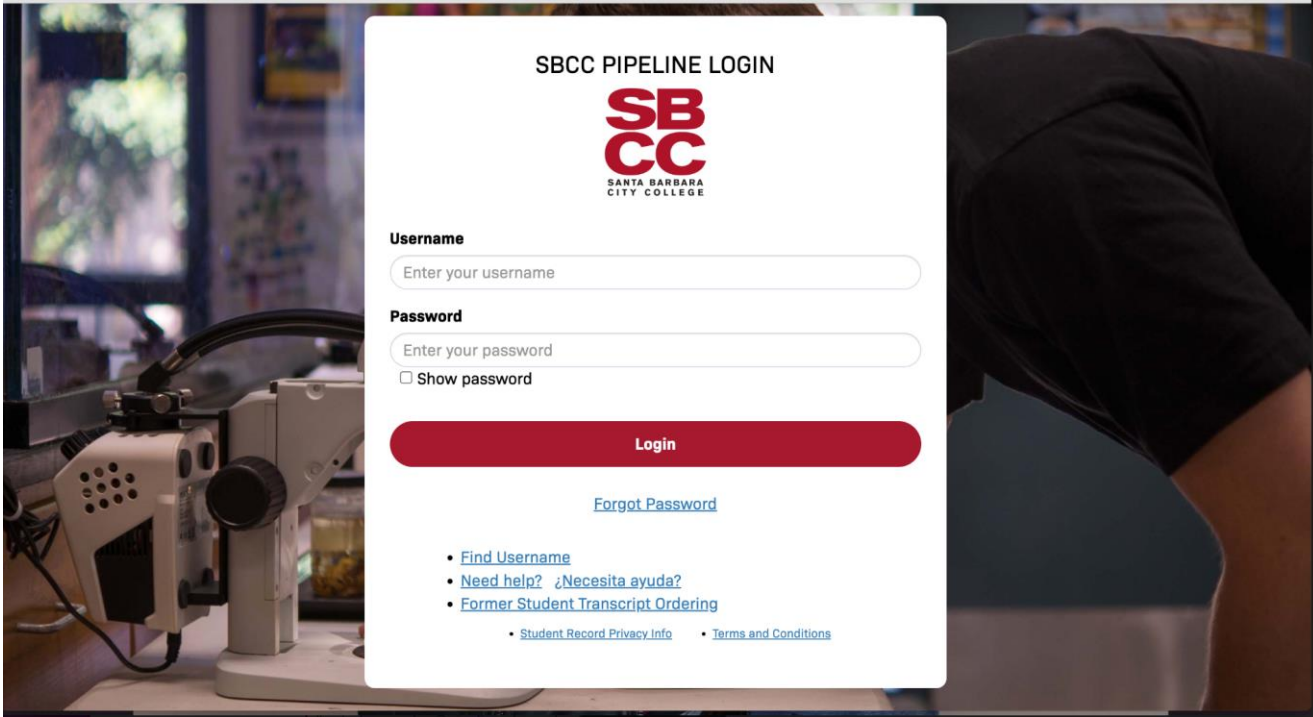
SBCC PIPELINE LOGIN

SB
CC
SANTA BARBARA
CITY COLLEGE

Username

Enter your username

Password

Enter your password

Show password

Login

Forgot Password

- Find Username
- Need help? ¿Necesita ayuda?
- Former Student Transcript Ordering

- Student Record Privacy Info
- Terms and Conditions